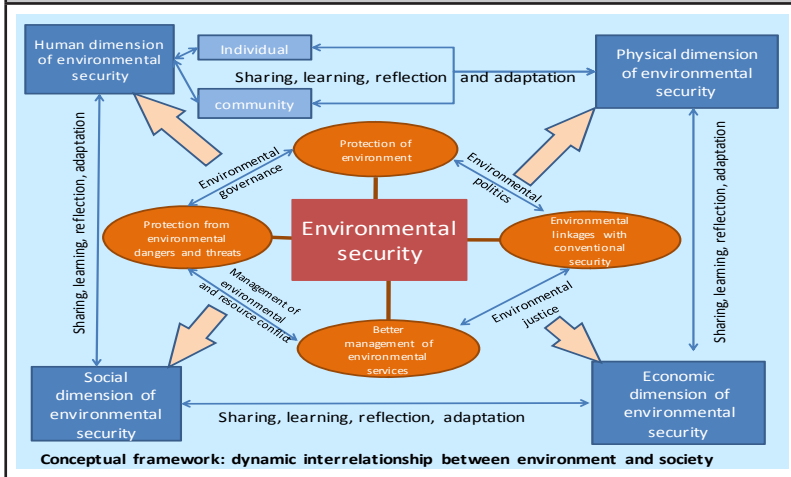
Human dimension of environmental security

Individual

community

Sharing, learning, reflection and adaptation

Physical dimension of environmental security

Protection of environment

Environmental governance

Environmental politics

Protection from environmental dangers and threats

Environmental security

Environmental linkages with conventional security

Management of environmental and resource conflict

Environmental justice

Better management of environmental services

Sharing, learning, reflection, adaptation

Sharing, learning, reflection, adaptation

Social dimension of environmental security

Sharing, learning, reflection, adaptation

Economic dimension of environmental security

Conceptual framework: dynamic interrelationship between environment and society